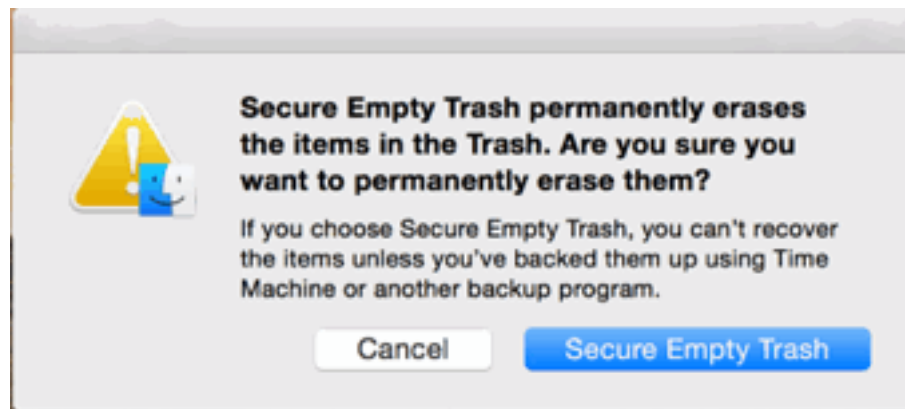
Secure Empty Trash permanently erases the items in the Trash. Are you sure you want to permanently erase them?

If you choose Secure Empty Trash, you can't recover the items unless you've backed them up using Time Machine or another backup program.

Cancel

Secure Empty Trash